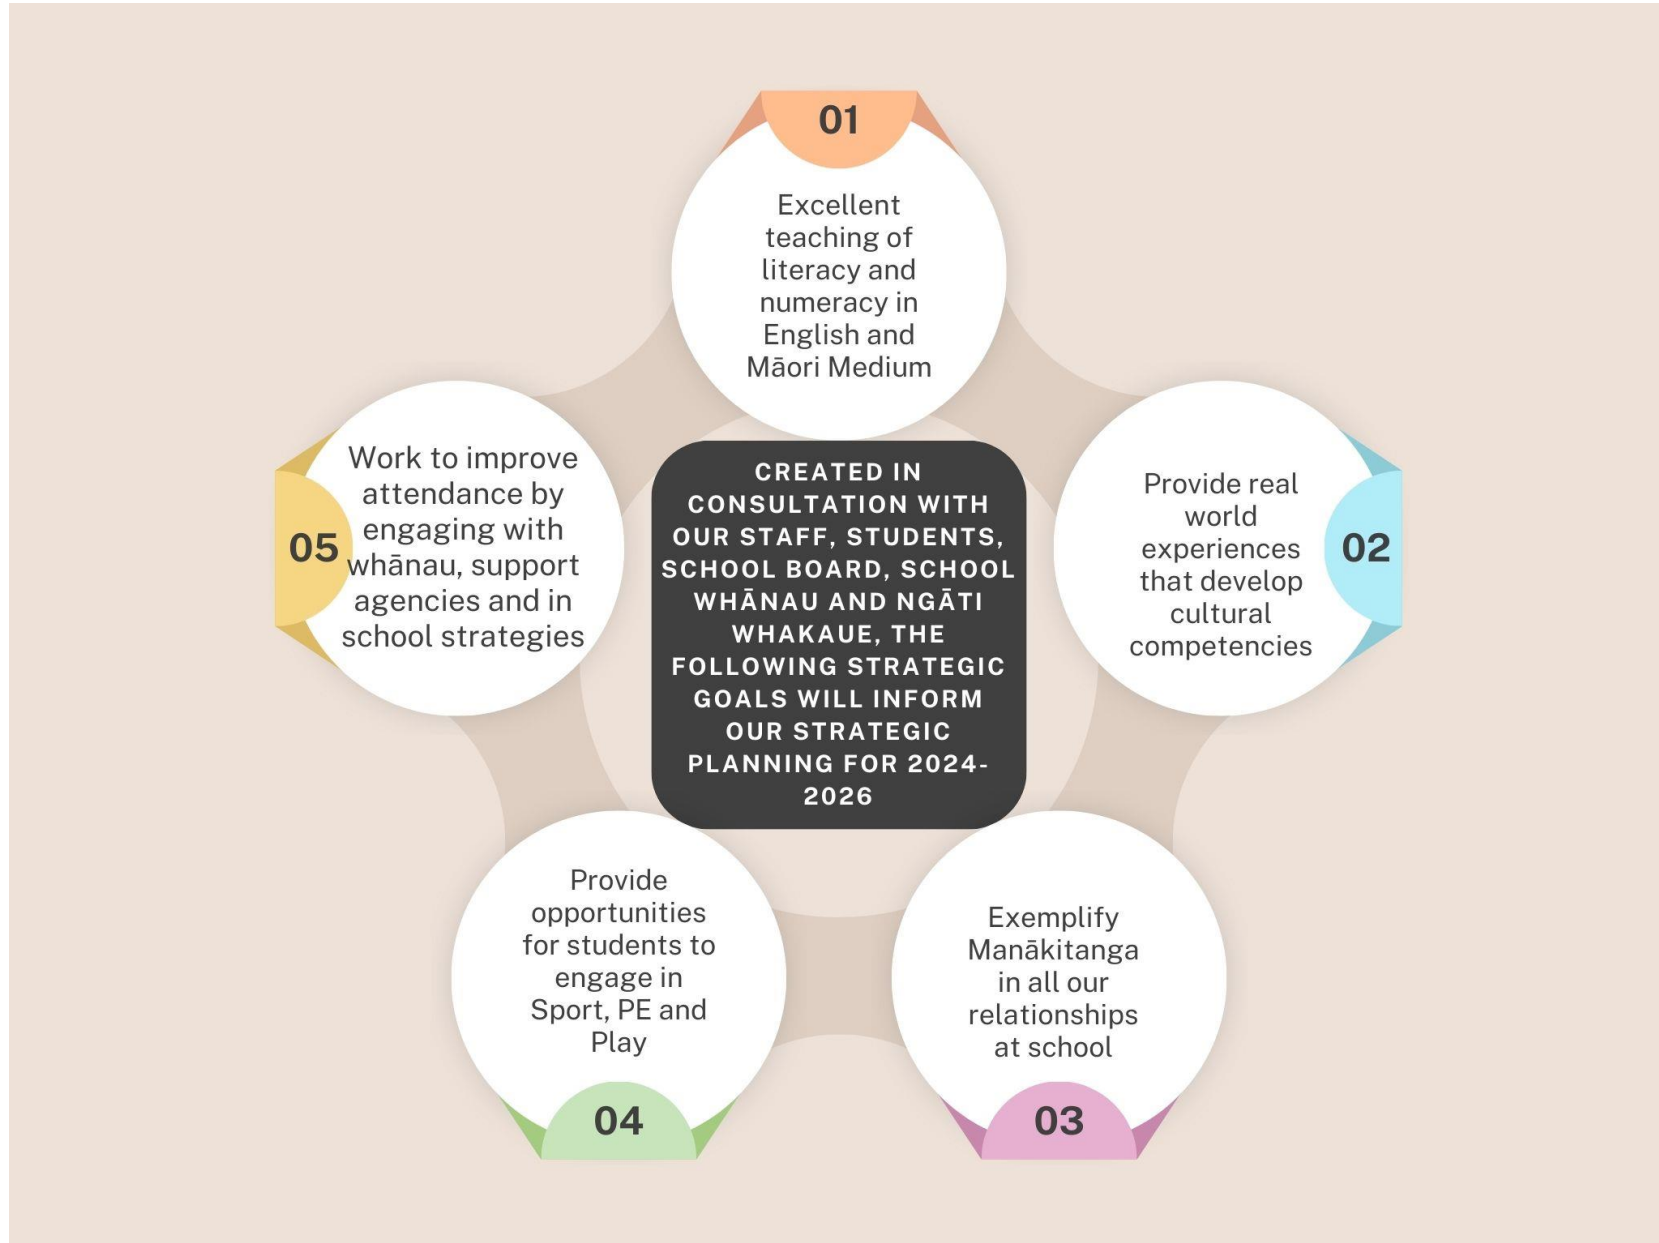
CREATED IN CONSULTATION WITH OUR STAFF, STUDENTS, SCHOOL BOARD, SCHOOL WHĀNAU AND NGĀTI WHAKAUE, THE FOLLOWING STRATEGIC GOALS WILL INFORM OUR STRATEGIC PLANNING FOR 2024-2026

01
Excellent teaching of literacy and numeracy in English and Māori Medium

02
Provide real world experiences that develop cultural competencies

03
Exemplify Manākitanga in all our relationships at school

04
Provide opportunities for students to engage in Sport, PE and Play

05
Work to improve attendance by engaging with whānau, support agencies and in school strategies